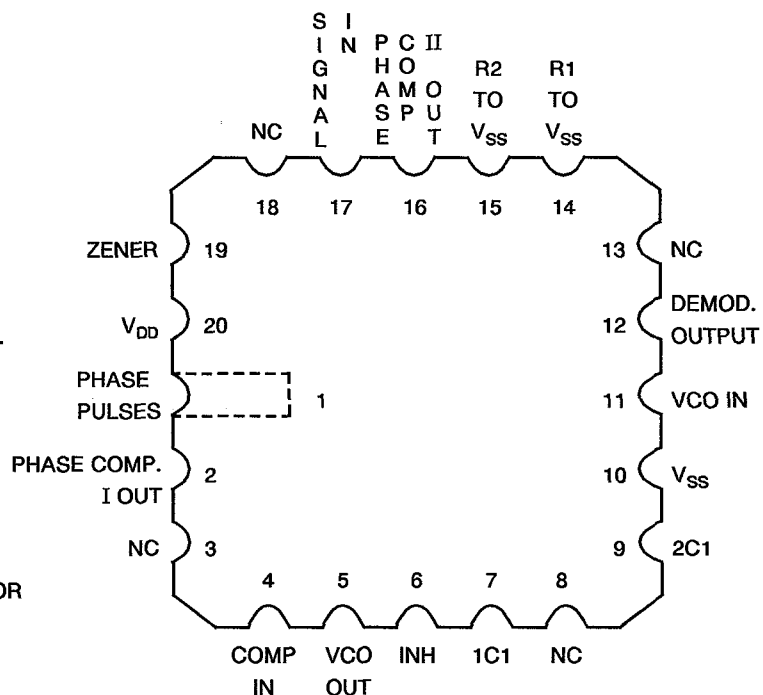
SIGNAL IN

PHASE COMP II OUT

R2 TO $V_{SS}$

R1 TO $V_{SS}$

NC

18 17 16 15 14

ZENER 19

13 NC

$V_{DD}$ 20

12 DEMOD. OUTPUT

PHASE PULSES

1

11 VCO IN

PHASE COMP. I OUT 2

10 $V_{SS}$

NC 3

9 2C1

4 5 6 7 8

COMP IN

VCO OUT

INH

1C1

NC

OR